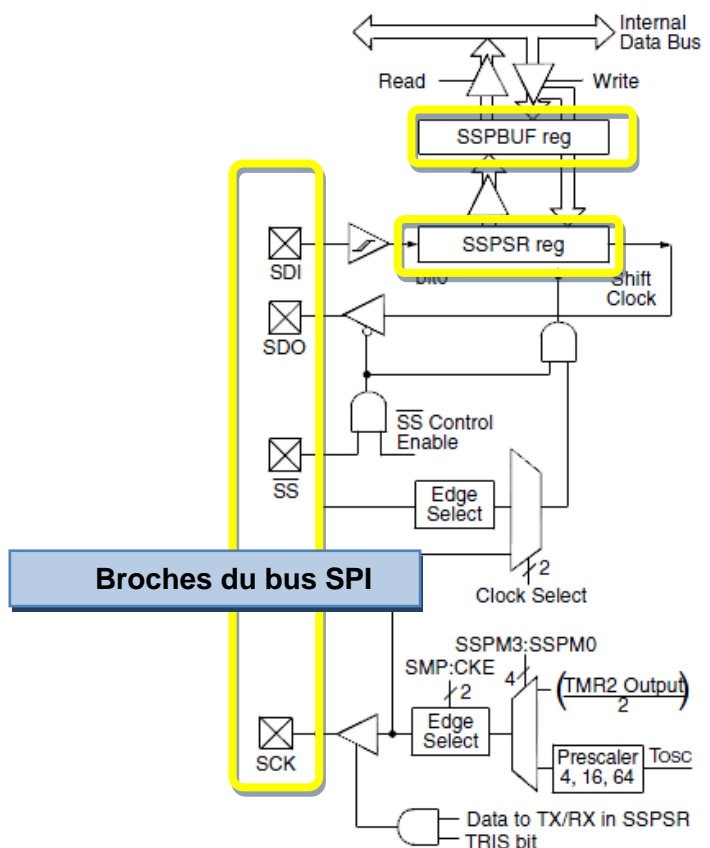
Internal Data Bus

Read

Write

SSPBUF reg

SSPSR reg

bit0

Shift Clock

SDI

SDO

$\overline{SS}$ Control Enable

$\overline{SS}$

Edge Select

Broches du bus SPI

2

Clock Select

SSPM3:SSPM0

SMP:CKE

4

2

$\left(\frac{\text{TMR2 Output}}{2}\right)$

Edge Select

Prescaler 4, 16, 64

TOSC

SCK

Data to TX/RX in SSPSR

TRIS bit